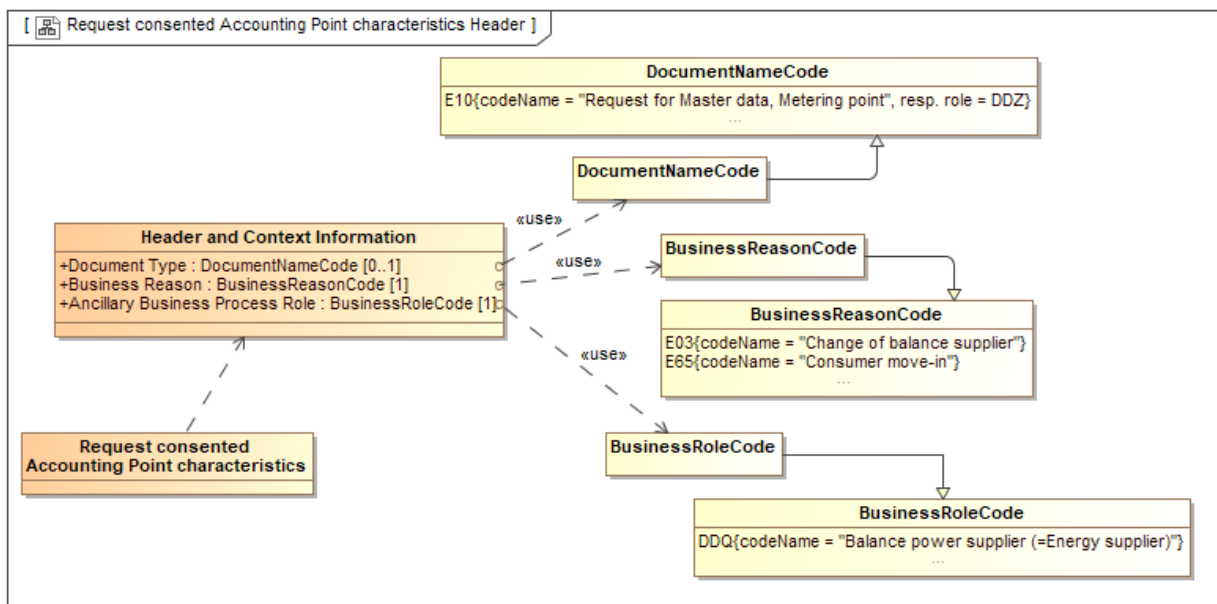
[ Request consented Accounting Point characteristics Header ]

DocumentNameCode
E10{codeName = "Request for Master data, Metering point", resp. role = DDZ}
...

DocumentNameCode

«use»

Header and Context Information
+Document Type : DocumentNameCode [0..1]
+Business Reason : BusinessReasonCode [1]
+Ancillary Business Process Role : BusinessRoleCode [1]

«use»

BusinessReasonCode

BusinessReasonCode
E03{codeName = "Change of balance supplier"}
E65{codeName = "Consumer move-in"}
...

«use»

Request consented Accounting Point characteristics

BusinessRoleCode

BusinessRoleCode
DDQ{codeName = "Balance power supplier (=Energy supplier)"}
...